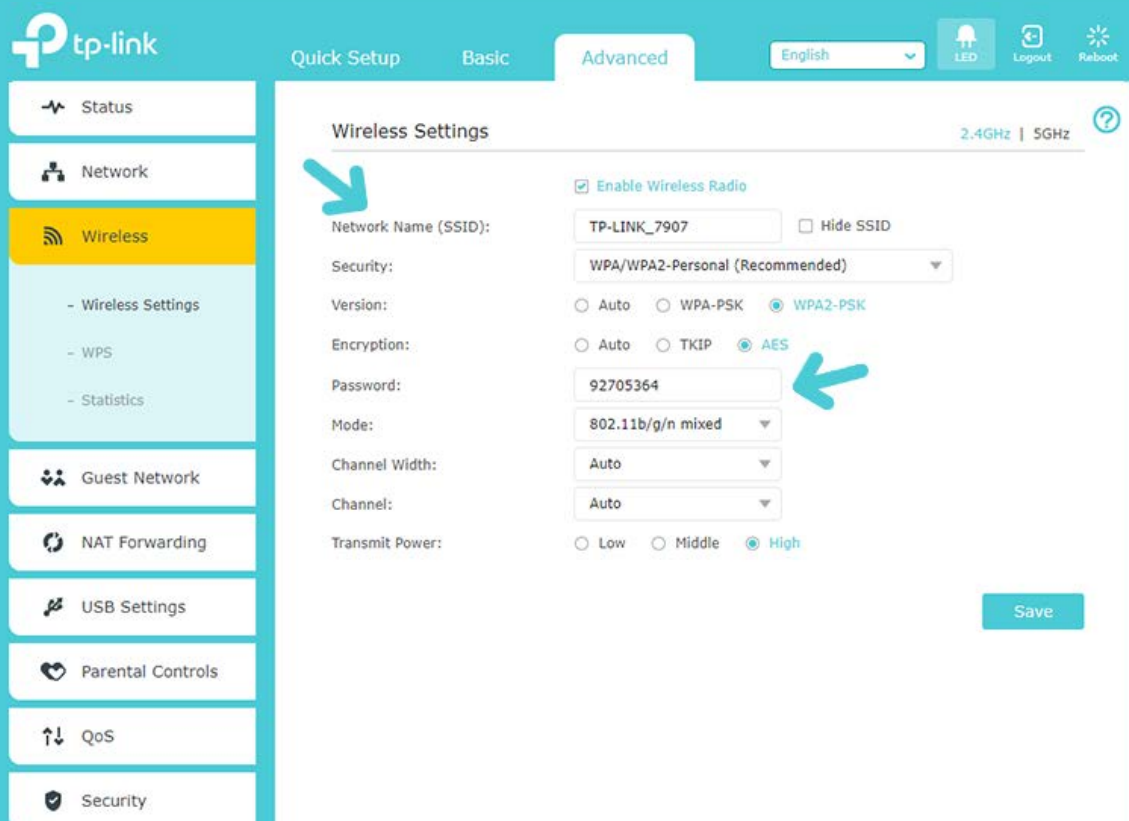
tp-link

Quick Setup
Basic
Advanced

English
LED
Logout
Reboot

Status
Network
Wireless
- Wireless Settings
- WPS
- Statistics
Guest Network
NAT Forwarding
USB Settings
Parental Controls
QoS
Security

Wireless Settings
2.4GHz | 5GHz

Enable Wireless Radio
Network Name (SSID): TP-LINK_7907 Hide SSID
Security: WPA/WPA2-Personal (Recommended)
Version: Auto WPA-PSK WPA2-PSK
Encryption: Auto TKIP AES
Password: 92705364
Mode: 802.11b/g/n mixed
Channel Width: Auto
Channel: Auto
Transmit Power: Low Middle High

Save